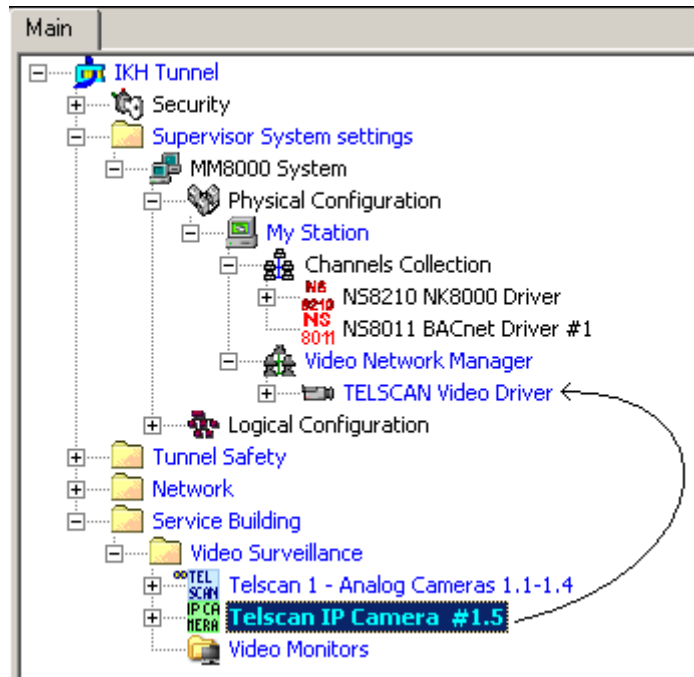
Main

IKH Tunnel
Security
Supervisor System settings
MM8000 System
Physical Configuration
My Station
Channels Collection
NS 8210 NS8210 NK8000 Driver
NS 8011 NS8011 BACnet Driver #1
Video Network Manager
TELSCAN Video Driver
Logical Configuration
Tunnel Safety
Network
Service Building
Video Surveillance
TEL SCAN Telscan 1 - Analog Cameras 1.1-1.4
IP CAMERA Telscan IP Camera #1.5
Video Monitors